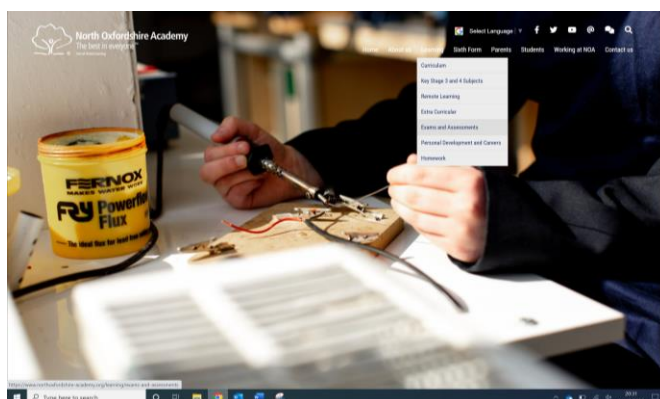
North Oxfordshire Academy
The best in everyone

Select Language

Home About us Learning Sixth Form Parents Students Working at NOA Contact us

Curriculum
Key Stage 3 and 4 Subjects
Remote Learning
Extra Curricular
Exams and Assessments
Personal Development and Careers
Homework

FERNOX
MAKES WATER WORK
FRY Powerflow Flux
The ideal flux for lead free soldering

https://www.northoxfordshire-academy.org/learning/exams-and-assessments

Type here to search